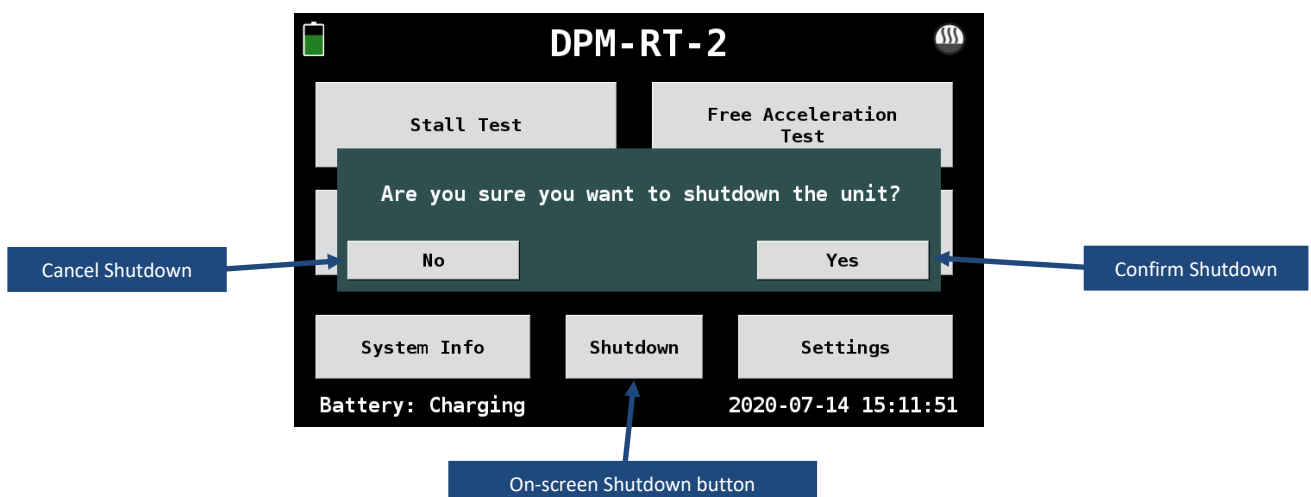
DPM-RT-2

Stall Test

Free Acceleration Test

Are you sure you want to shutdown the unit?

Cancel Shutdown

No

Yes

Confirm Shutdown

System Info

Shutdown

Settings

Battery: Charging

2020-07-14 15:11:51

On-screen Shutdown button